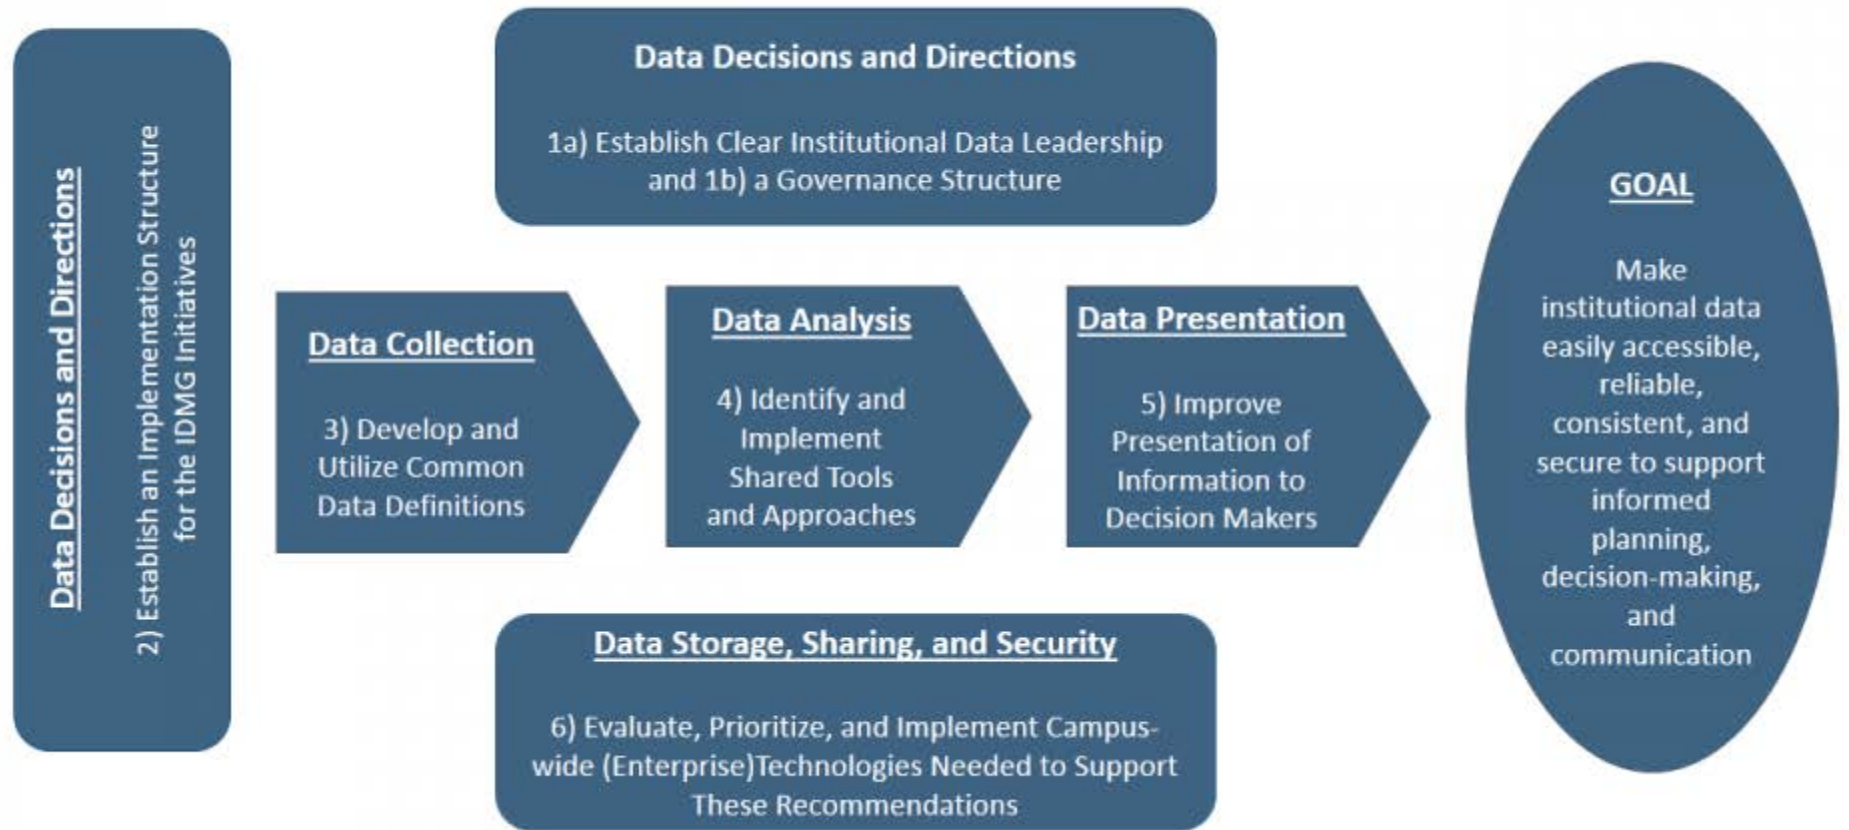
Data Decisions and Directions

2) Establish an Implementation Structure for the IDMG Initiatives

Data Decisions and Directions

1a) Establish Clear Institutional Data Leadership and 1b) a Governance Structure

Data Collection

3) Develop and Utilize Common Data Definitions

Data Analysis

4) Identify and Implement Shared Tools and Approaches

Data Presentation

5) Improve Presentation of Information to Decision Makers

Data Storage, Sharing, and Security

6) Evaluate, Prioritize, and Implement Campus-wide (Enterprise)Technologies Needed to Support These Recommendations

GOAL

Make institutional data easily accessible, reliable, consistent, and secure to support informed planning, decision-making, and communication